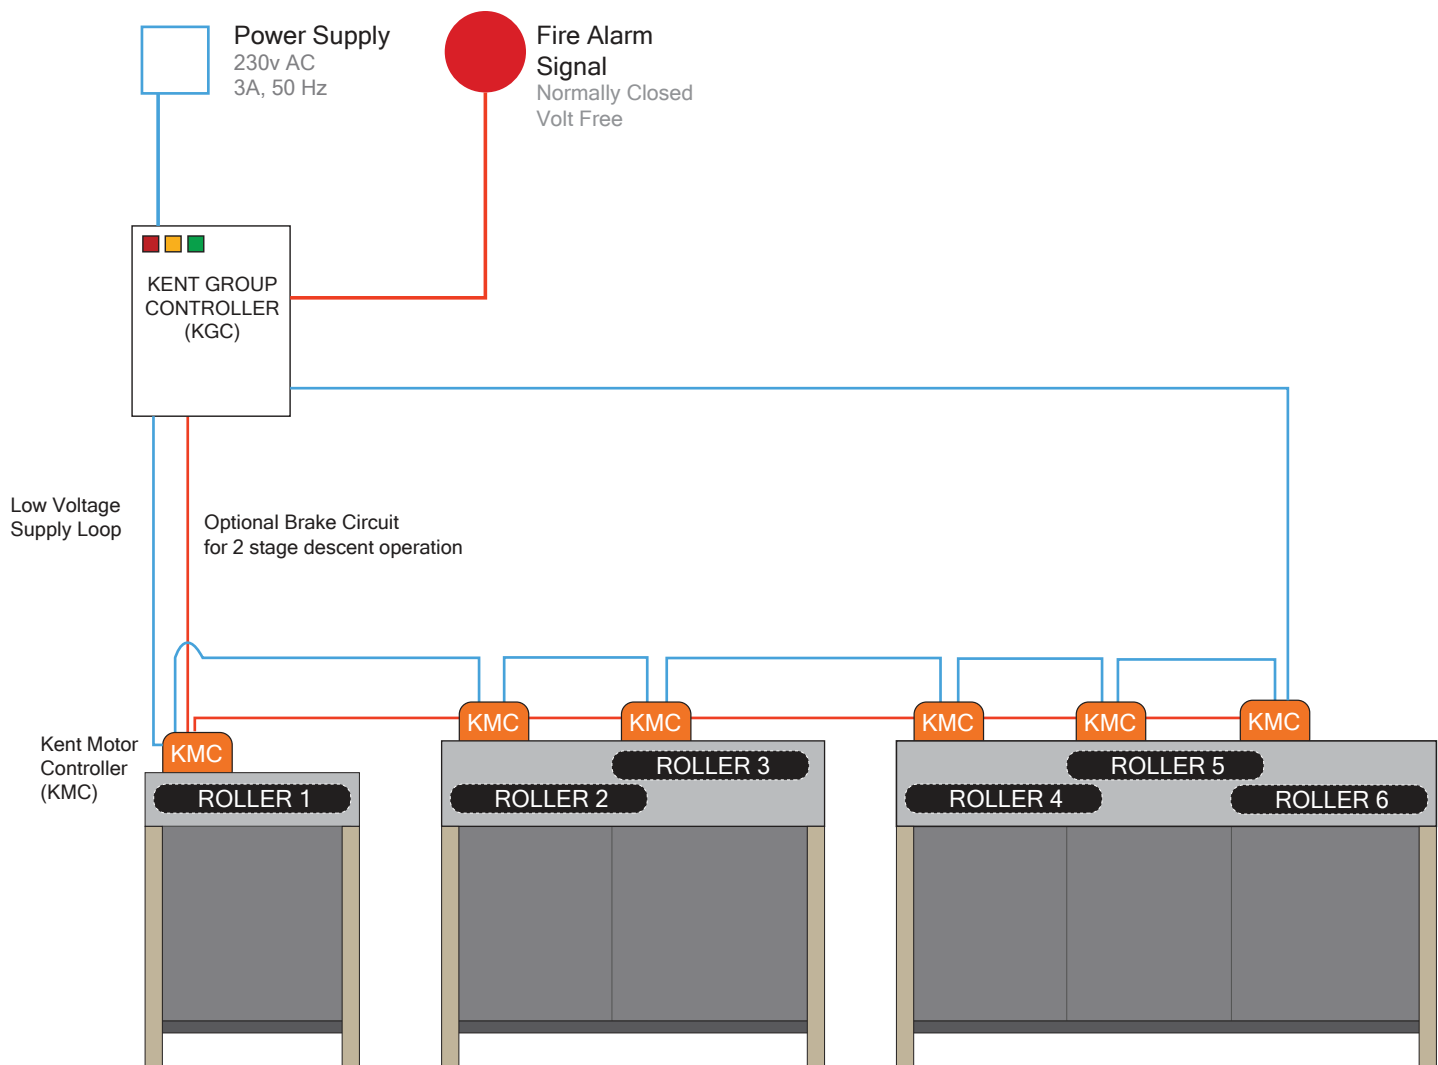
Power Supply
230v AC
3A, 50 Hz

Fire Alarm
Signal
Normally Closed
Volt Free

KENT GROUP CONTROLLER (KGC)

Low Voltage Supply Loop

Optional Brake Circuit
for 2 stage descent operation

Kent Motor Controller (KMC)

KMC
KMC
KMC
KMC
KMC
KMC

ROLLER 1
ROLLER 3
ROLLER 2
ROLLER 5
ROLLER 4
ROLLER 6